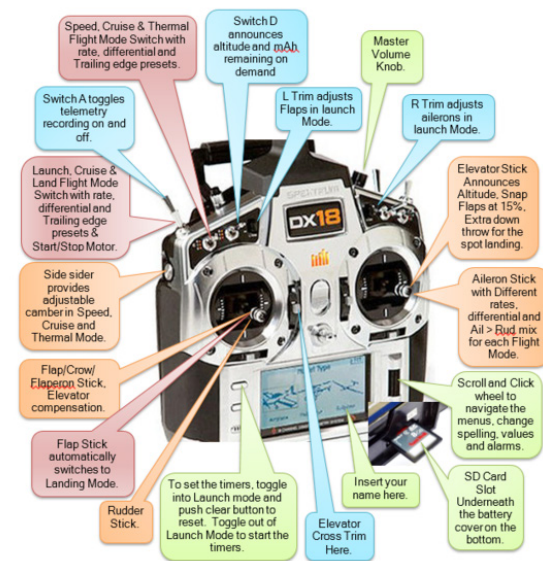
Speed, Cruise & Thermal Flight Mode Switch with rate, differential and Trailing edge presets.

Switch D announces altitude and mAh remaining on demand

Master Volume Knob.

Switch A toggles telemetry recording on and off.

L Trim adjusts Flaps in launch Mode.

R Trim adjusts ailerons in launch Mode.

Launch, Cruise & Land Flight Mode Switch with rate, differential and Trailing edge presets & Start/Stop Motor.

Elevator Stick Announces Altitude, Snap Flaps at 15%, Extra down throw for the spot landing.

SPEKTRUM

DX18

Side sider provides adjustable camber in Speed, Cruise and Thermal Mode.

Aileron Stick with Different rates, differential and Ail > Rud mix for each Flight Mode.

Flap/Crow/ Flaperon Stick, Elevator compensation.

Scroll and Click wheel to navigate the menus, change spelling, values and alarms.

Flap Stick automatically switches to Landing Mode.

SD Card Slot Underneath the battery cover on the bottom.

Insert your name here.

Rudder Stick.

To set the timers, toggle into Launch mode and push clear button to reset. Toggle out of Launch Mode to start the timers.

Elevator Cross Trim Here.